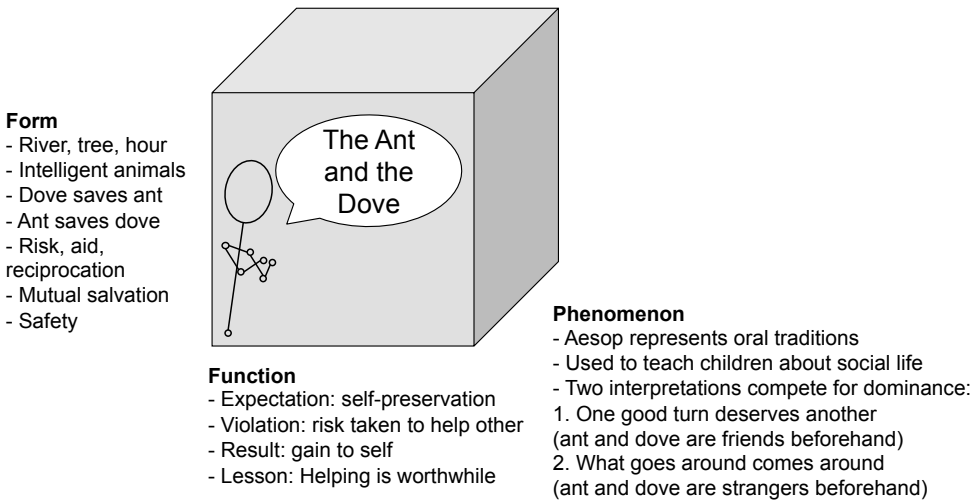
Form
- River, tree, hour
- Intelligent animals
- Dove saves ant
- Ant saves dove
- Risk, aid, reciprocation
- Mutual salvation
- Safety

The Ant and the Dove

Function
- Expectation: self-preservation
- Violation: risk taken to help other
- Result: gain to self
- Lesson: Helping is worthwhile

Phenomenon
- Aesop represents oral traditions
- Used to teach children about social life
- Two interpretations compete for dominance:
1. One good turn deserves another
(ant and dove are friends beforehand)
2. What goes around comes around
(ant and dove are strangers beforehand)